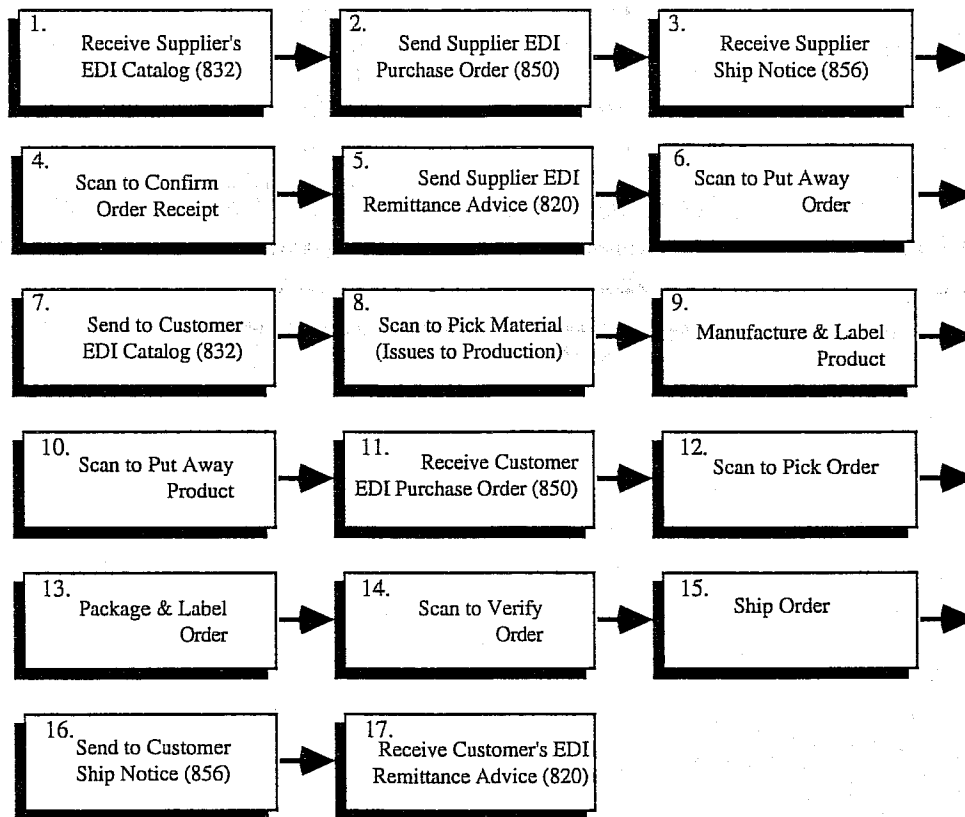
1. Receive Supplier's EDI Catalog (832)

2. Send Supplier EDI Purchase Order (850)

3. Receive Supplier Ship Notice (856)

4. Scan to Confirm Order Receipt

5. Send Supplier EDI Remittance Advice (820)

6. Scan to Put Away Order

7. Send to Customer EDI Catalog (832)

8. Scan to Pick Material (Issues to Production)

9. Manufacture & Label Product

10. Scan to Put Away Product

11. Receive Customer EDI Purchase Order (850)

12. Scan to Pick Order

13. Package & Label Order

14. Scan to Verify Order

15. Ship Order

16. Send to Customer Ship Notice (856)

17. Receive Customer's EDI Remittance Advice (820)